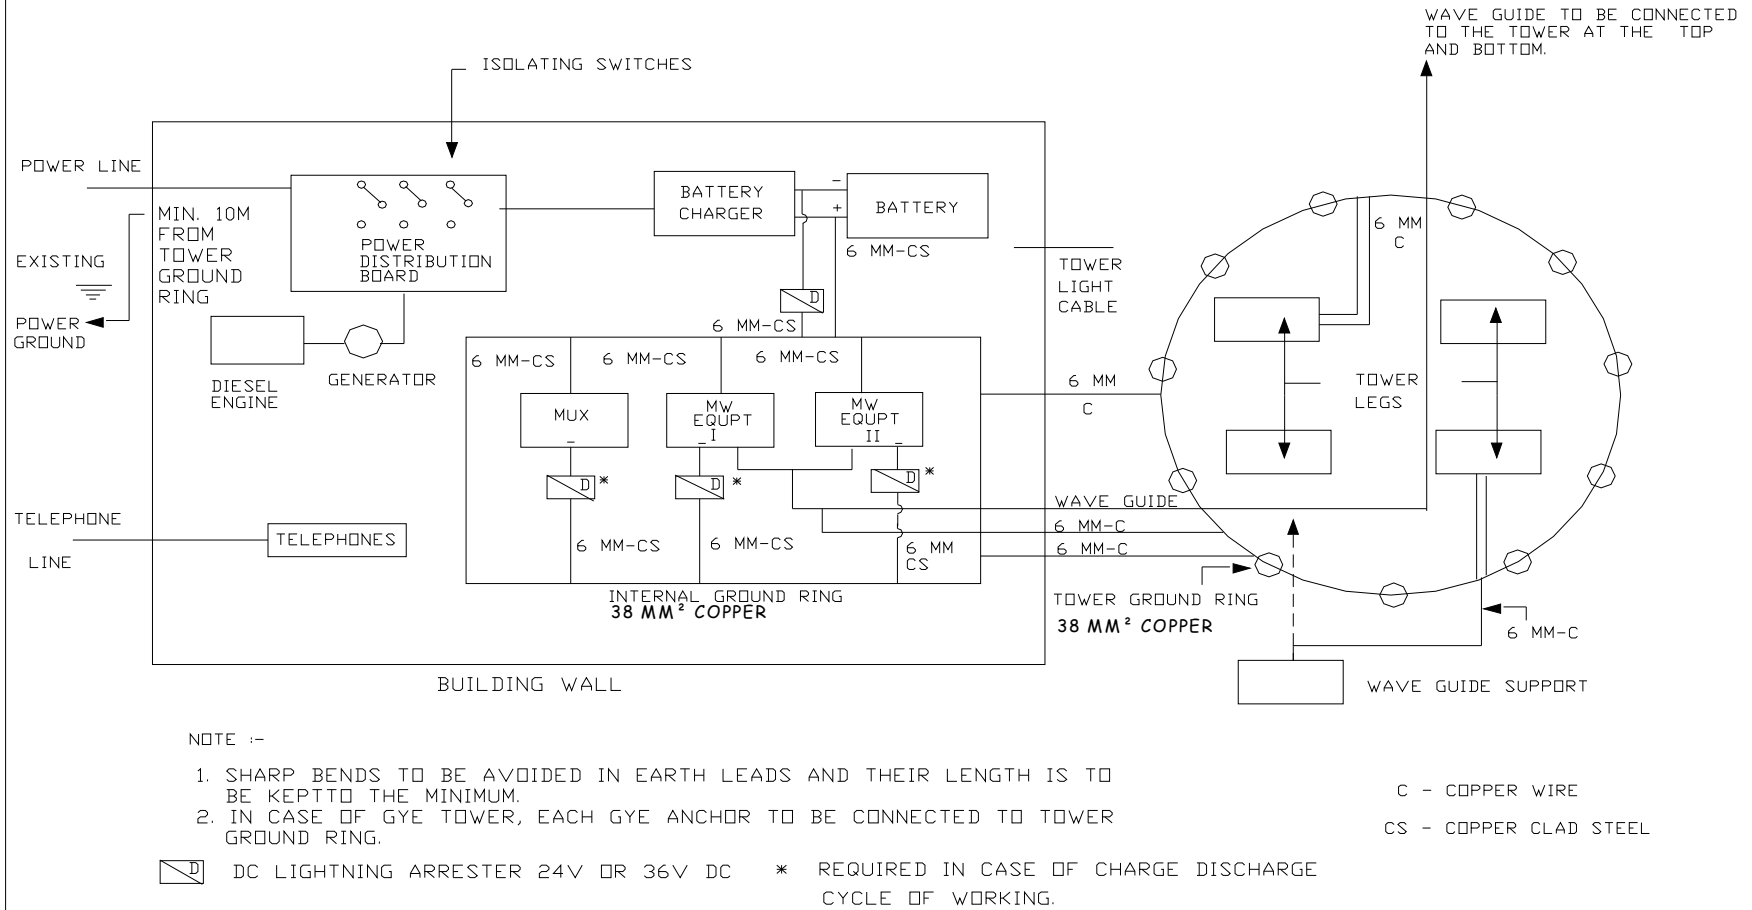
WAVE GUIDE TO BE CONNECTED TO THE TOWER AT THE TOP AND BOTTOM.

ISOLATING SWITCHES

POWER LINE

MIN. 10M FROM TOWER GROUND RING

EXISTING

POWER GROUND

POWER DISTRIBUTION BOARD

BATTERY CHARGER

BATTERY

6 MM-CS

TOWER LIGHT CABLE

6 MM C

D

6 MM-CS

6 MM-CS

6 MM-CS

6 MM-CS

DIESEL ENGINE

GENERATOR

MUX

MW EQUPT I

MW EQUPT II

6 MM C

TOWER LEGS

D *

D *

D *

WAVE GUIDE

6 MM-C

6 MM-C

TELEPHONE LINE

TELEPHONES

6 MM-CS

6 MM-CS

6 MM CS

INTERNAL GROUND RING
38 MM² COPPER

TOWER GROUND RING
38 MM² COPPER

6 MM-C

BUILDING WALL

WAVE GUIDE SUPPORT

NOTE :-

1. SHARP BENDS TO BE AVOIDED IN EARTH LEADS AND THEIR LENGTH IS TO BE KEPTTO THE MINIMUM.
2. IN CASE OF GYE TOWER, EACH GYE ANCHOR TO BE CONNECTED TO TOWER GROUND RING.

C - COPPER WIRE

CS - COPPER CLAD STEEL

D DC LIGHTNING ARRESTER 24V OR 36V DC * REQUIRED IN CASE OF CHARGE DISCHARGE CYCLE OF WORKING.